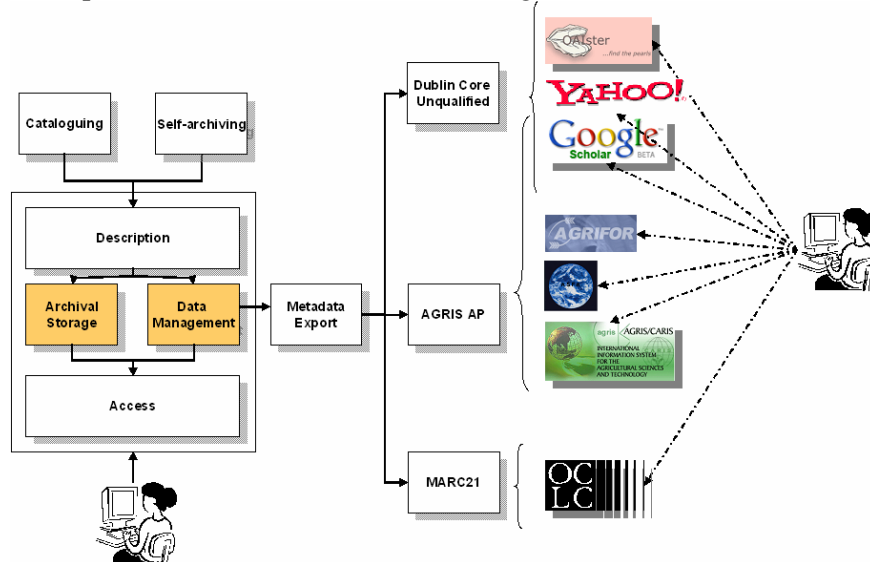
Cataloguing

Self-archiving

Description

Archival Storage

Data Management

Access

Metadata Export

Dublin Core Unqualified

AGRIS AP

MARC21

OAIster ...find the pearls

YAHOO!

Google Scholar BETA

AGRIFOR

agris AGRIS/CARIS INTERNATIONAL INFORMATION SYSTEM FOR THE AGRICULTURAL SCIENCES AND TECHNOLOGY

OCLC